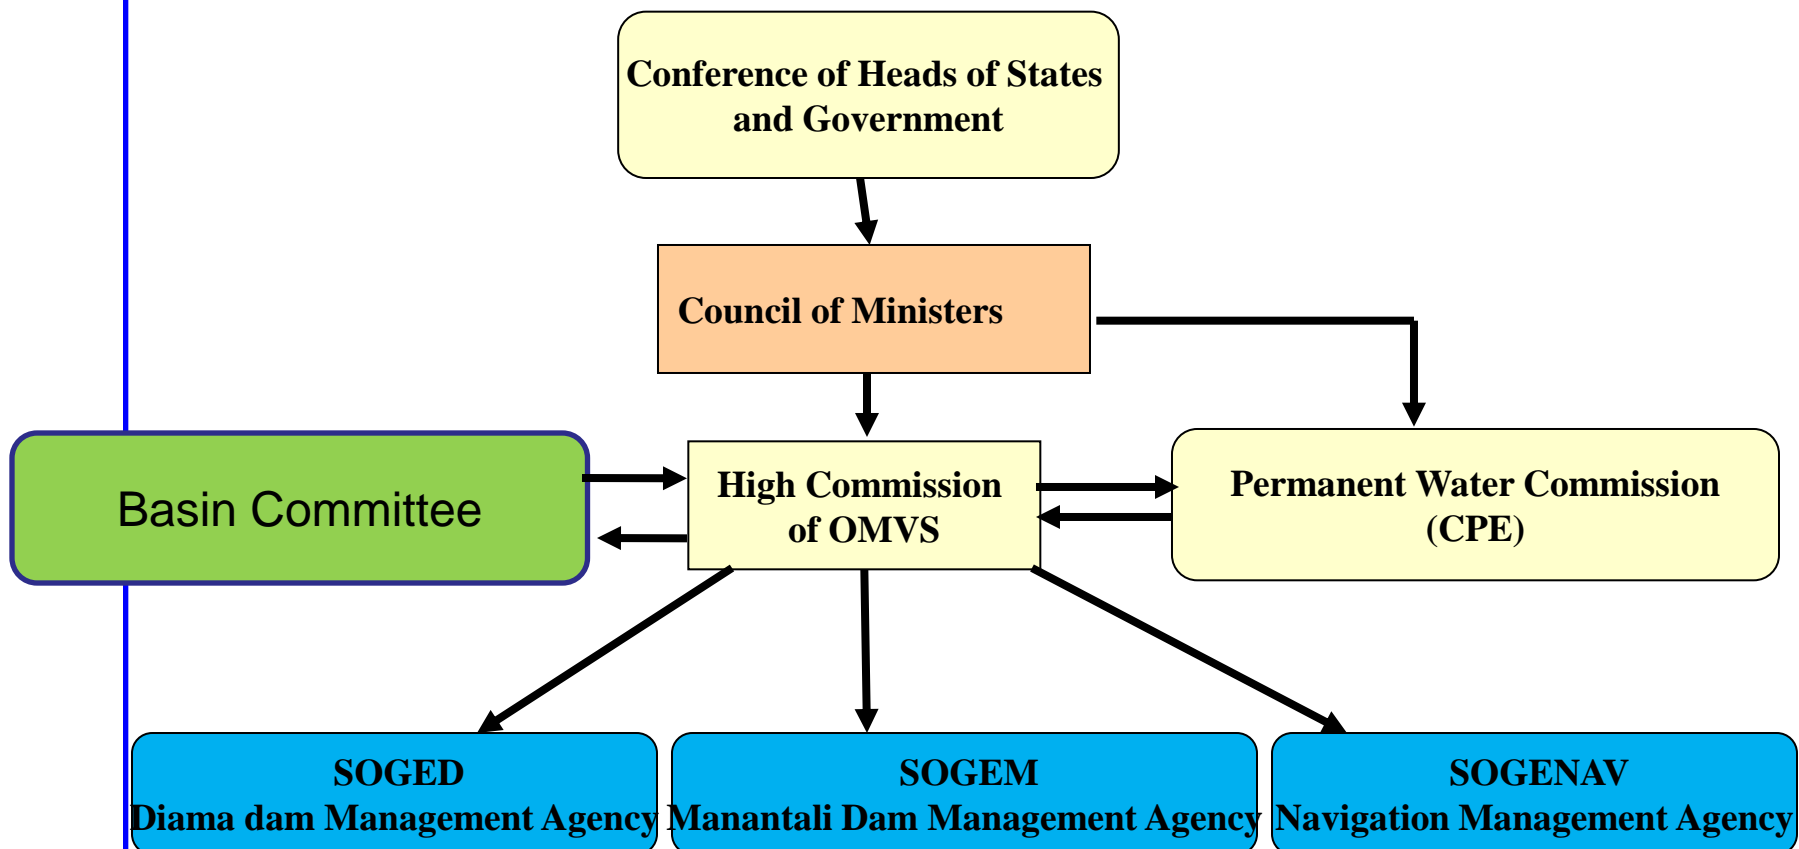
Conference of Heads of States and Government

Council of Ministers

Basin Committee

High Commission of OMVS

Permanent Water Commission (CPE)

SOGED
Diama dam Management Agency

SOGEM
Manantali Dam Management Agency

SOGENAV
Navigation Management Agency